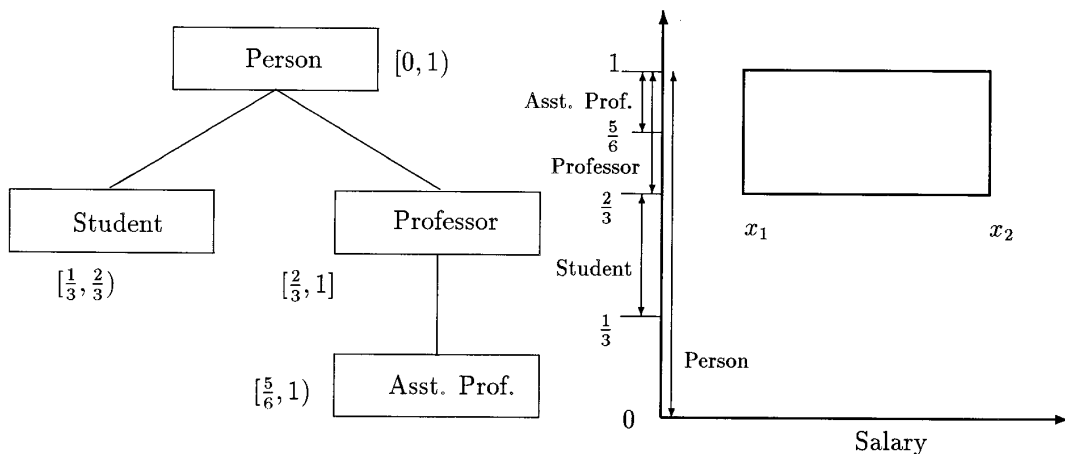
Person $[0, 1)$

Student $[\frac{1}{3}, \frac{2}{3})$

Professor $[\frac{2}{3}, 1]$

$[\frac{5}{6}, 1)$ Asst. Prof.

1

Asst. Prof.

$\frac{5}{6}$

Professor

$\frac{2}{3}$

Student

$\frac{1}{3}$

Person

0

$x_1$

$x_2$

Salary